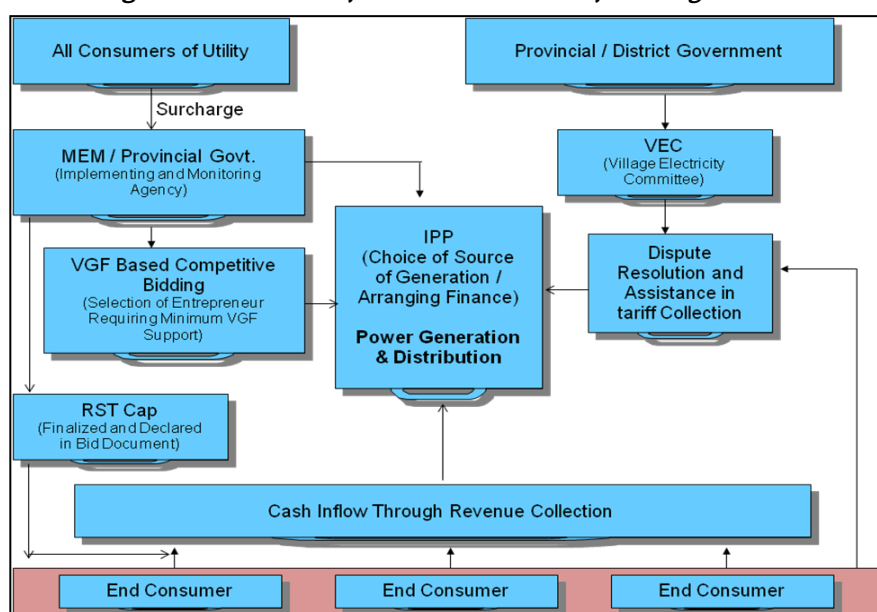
All Consumers of Utility

Surcharge

MEM / Provincial Govt.
(Implementing and Monitoring Agency)

Provincial / District Government

VEC
(Village Electricity Committee)

IPP
(Choice of Source of Generation / Arranging Finance)

Power Generation & Distribution

VGF Based Competitive Bidding
(Selection of Entrepreneur Requiring Minimum VGF Support)

Dispute Resolution and Assistance in tariff Collection

RST Cap
(Finalized and Declared in Bid Document)

Cash Inflow Through Revenue Collection

End Consumer

End Consumer

End Consumer